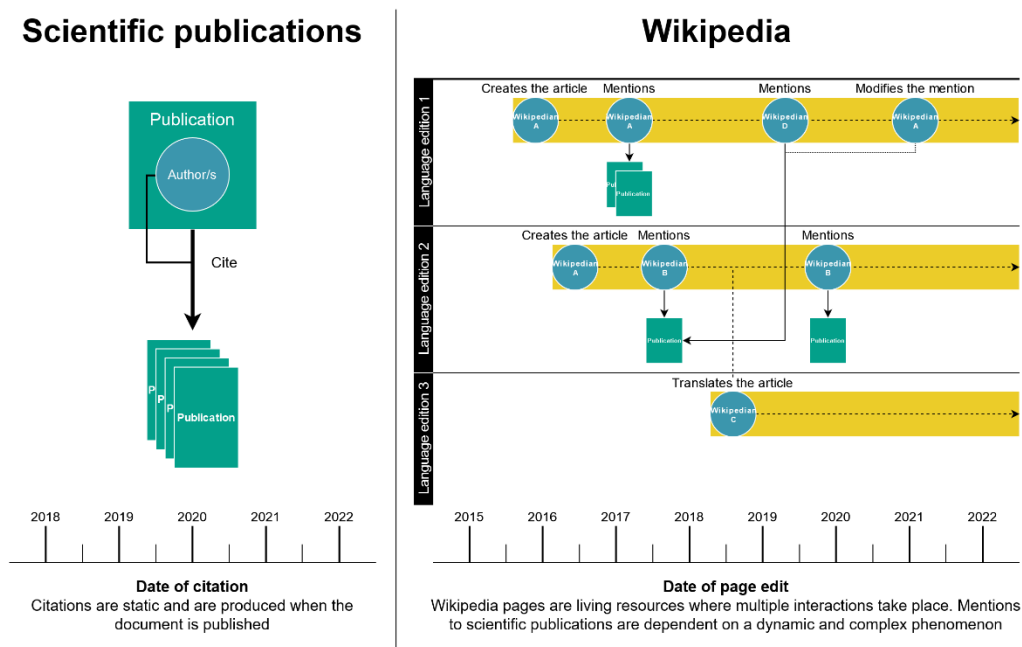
Scientific publications

Publication

Author/s

Cite

P
P
P
Publication

2018 2019 2020 2021 2022

Date of citation
Citations are static and are produced when the document is published

Wikipedia

Language edition 1

Creates the article
Wikipedian A

Mentions
Wikipedian A

Mentions
Wikipedian D

Modifies the mention
Wikipedian A

Pu
Publication

Language edition 2

Creates the article
Wikipedian A

Mentions
Wikipedian B

Mentions
Wikipedian B

Publication

Publication

Language edition 3

Translates the article
Wikipedian C

2015 2016 2017 2018 2019 2020 2021 2022

Date of page edit
Wikipedia pages are living resources where multiple interactions take place. Mentions to scientific publications are dependent on a dynamic and complex phenomenon